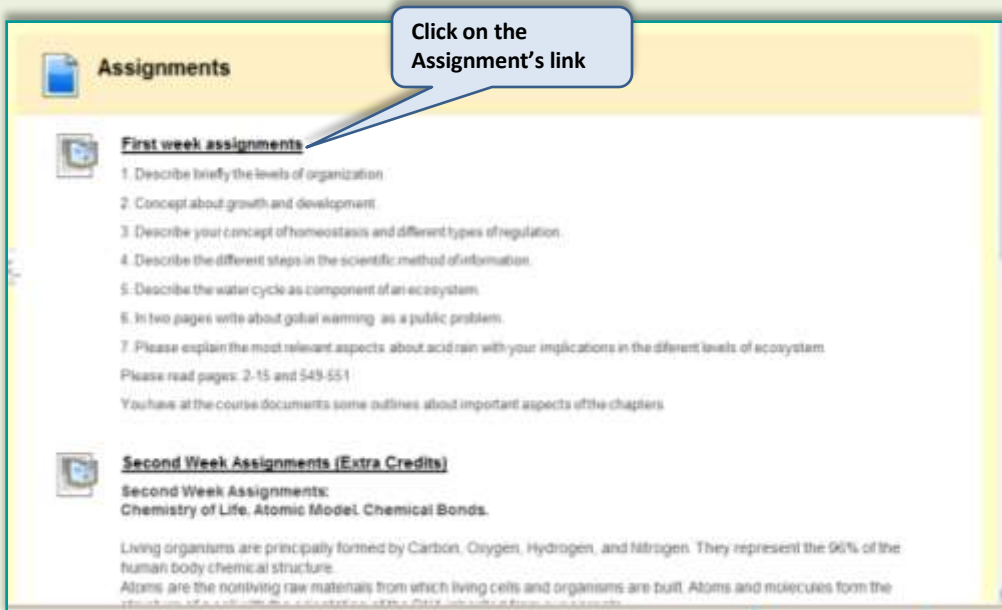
Click on the Assignment's link

Assignments

First week assignments

1. Describe briefly the levels of organization.

2. Concept about growth and development.

3. Describe your concept of homeostasis and different types of regulation.

4. Describe the different steps in the scientific method of information.

5. Describe the water cycle as component of an ecosystem.

6. In two pages write about gobal warming as a public problem.

7. Please explain the most relevant aspects about acid rain with your implications in the diferent levels of ecosystem.

Please read pages: 2-15 and 549-551

You have at the course documents some outlines abod important aspects of the chapters.

Second Week Assignments (Extra Credits)

Second Week Assignments:
Chemistry of Life. Atomic Model. Chemical Bonds.

Living organisms are principally formed by Carbon, Oxygen, Hydrogen, and Nitrogen. They represent the 96% of the human body chemical structure.
Atoms are the nonliving raw materials from which living cells and organisms are built. Atoms and molecules form the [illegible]